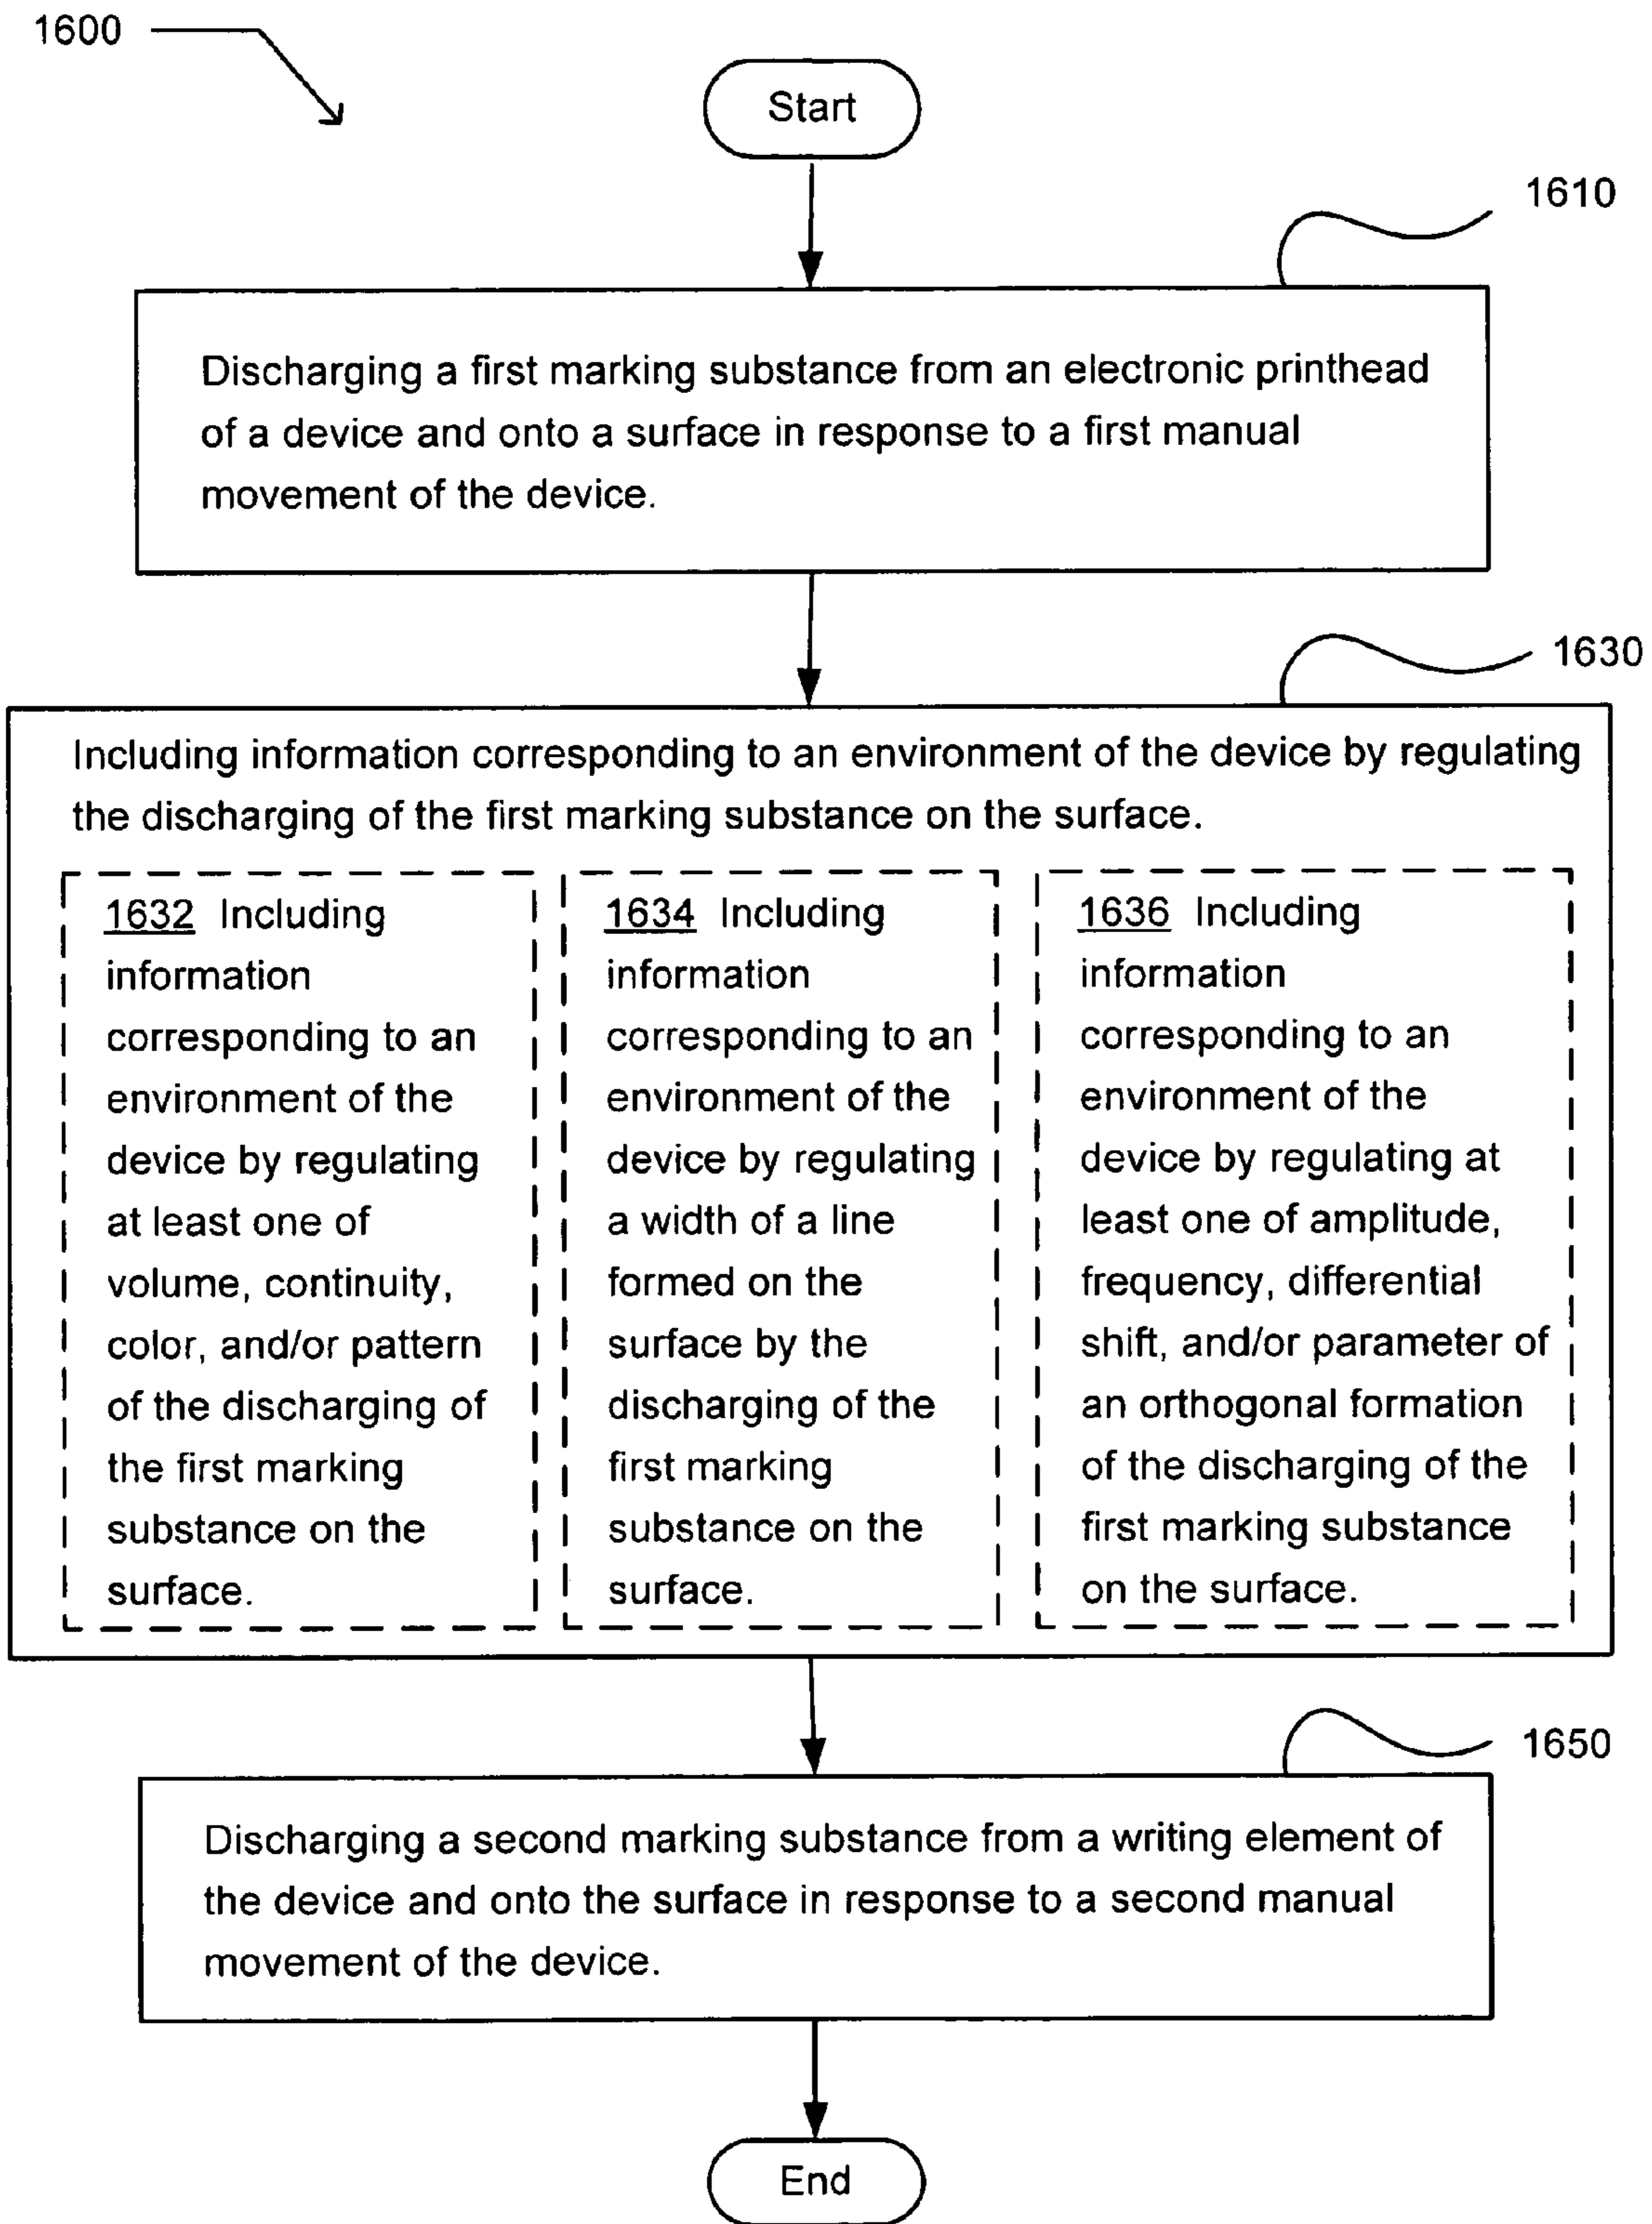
1600

Start

1610

Discharging a first marking substance from an electronic printhead of a device and onto a surface in response to a first manual movement of the device.

1630

Including information corresponding to an environment of the device by regulating the discharging of the first marking substance on the surface.

1632 Including information corresponding to an environment of the device by regulating at least one of volume, continuity, color, and/or pattern of the discharging of the first marking substance on the surface.

1634 Including information corresponding to an environment of the device by regulating a width of a line formed on the surface by the discharging of the first marking substance on the surface.

1636 Including information corresponding to an environment of the device by regulating at least one of amplitude, frequency, differential shift, and/or parameter of an orthogonal formation of the discharging of the first marking substance on the surface.

1650

Discharging a second marking substance from a writing element of the device and onto the surface in response to a second manual movement of the device.

End